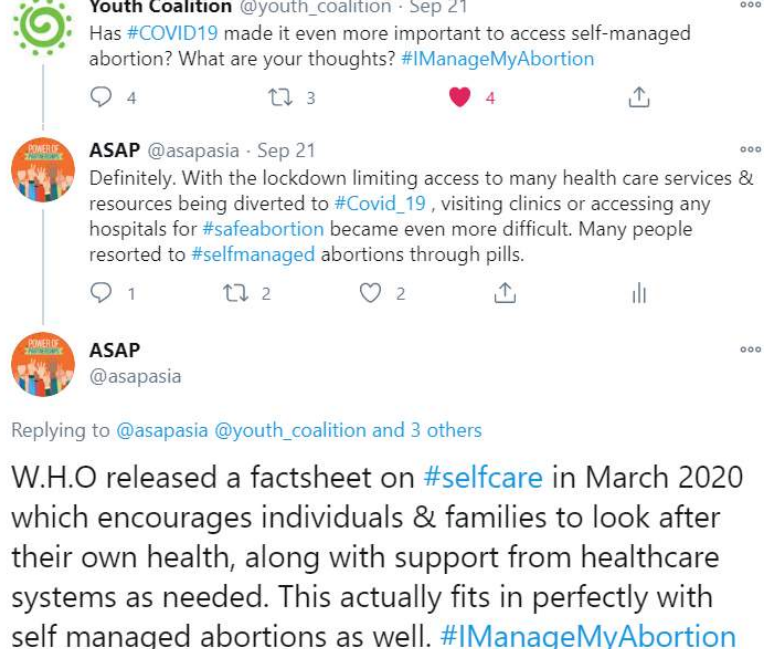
Youth Coalition @youth_coalition · Sep 21
Has #COVID19 made it even more important to access self-managed abortion? What are your thoughts? #IManageMyAbortion

4 3 4

POWER OF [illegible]
ASAP @asapasia · Sep 21
Definitely. With the lockdown limiting access to many health care services & resources being diverted to #Covid_19 , visiting clinics or accessing any hospitals for #safeabortion became even more difficult. Many people resorted to #selfmanaged abortions through pills.

1 2 2

POWER OF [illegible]
ASAP
@asapasia

Replying to @asapasia @youth_coalition and 3 others

W.H.O released a factsheet on #selfcare in March 2020 which encourages individuals & families to look after their own health, along with support from healthcare systems as needed. This actually fits in perfectly with self managed abortions as well. #IManageMyAbortion